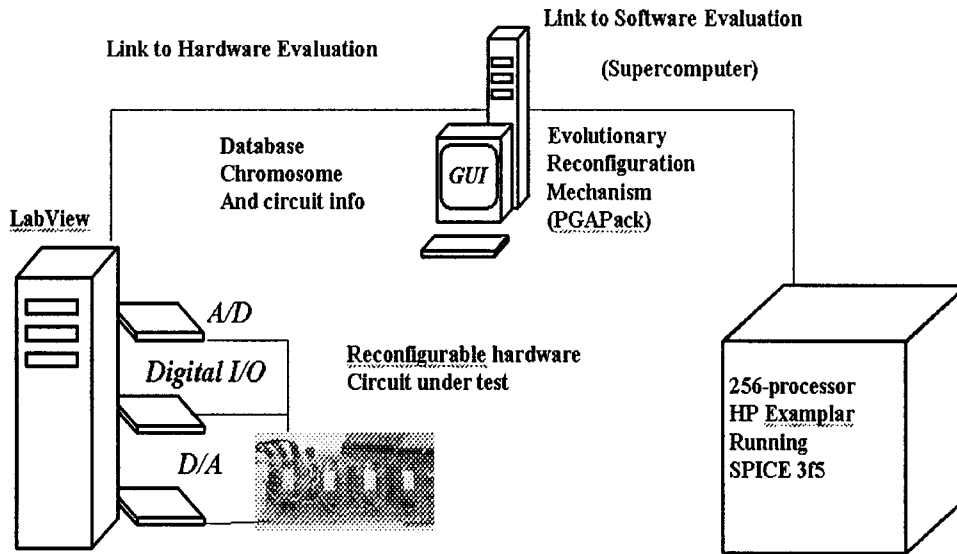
Link to Software Evaluation

Link to Hardware Evaluation

(Supercomputer)

Database
Chromosome
And circuit info

GUI

Evolutionary
Reconfiguration
Mechanism
(PGAPack)

LabView

A/D

Digital I/O

D/A

Reconfigurable hardware
Circuit under test

256-processor
HP Examplar
Running
SPICE 3f5